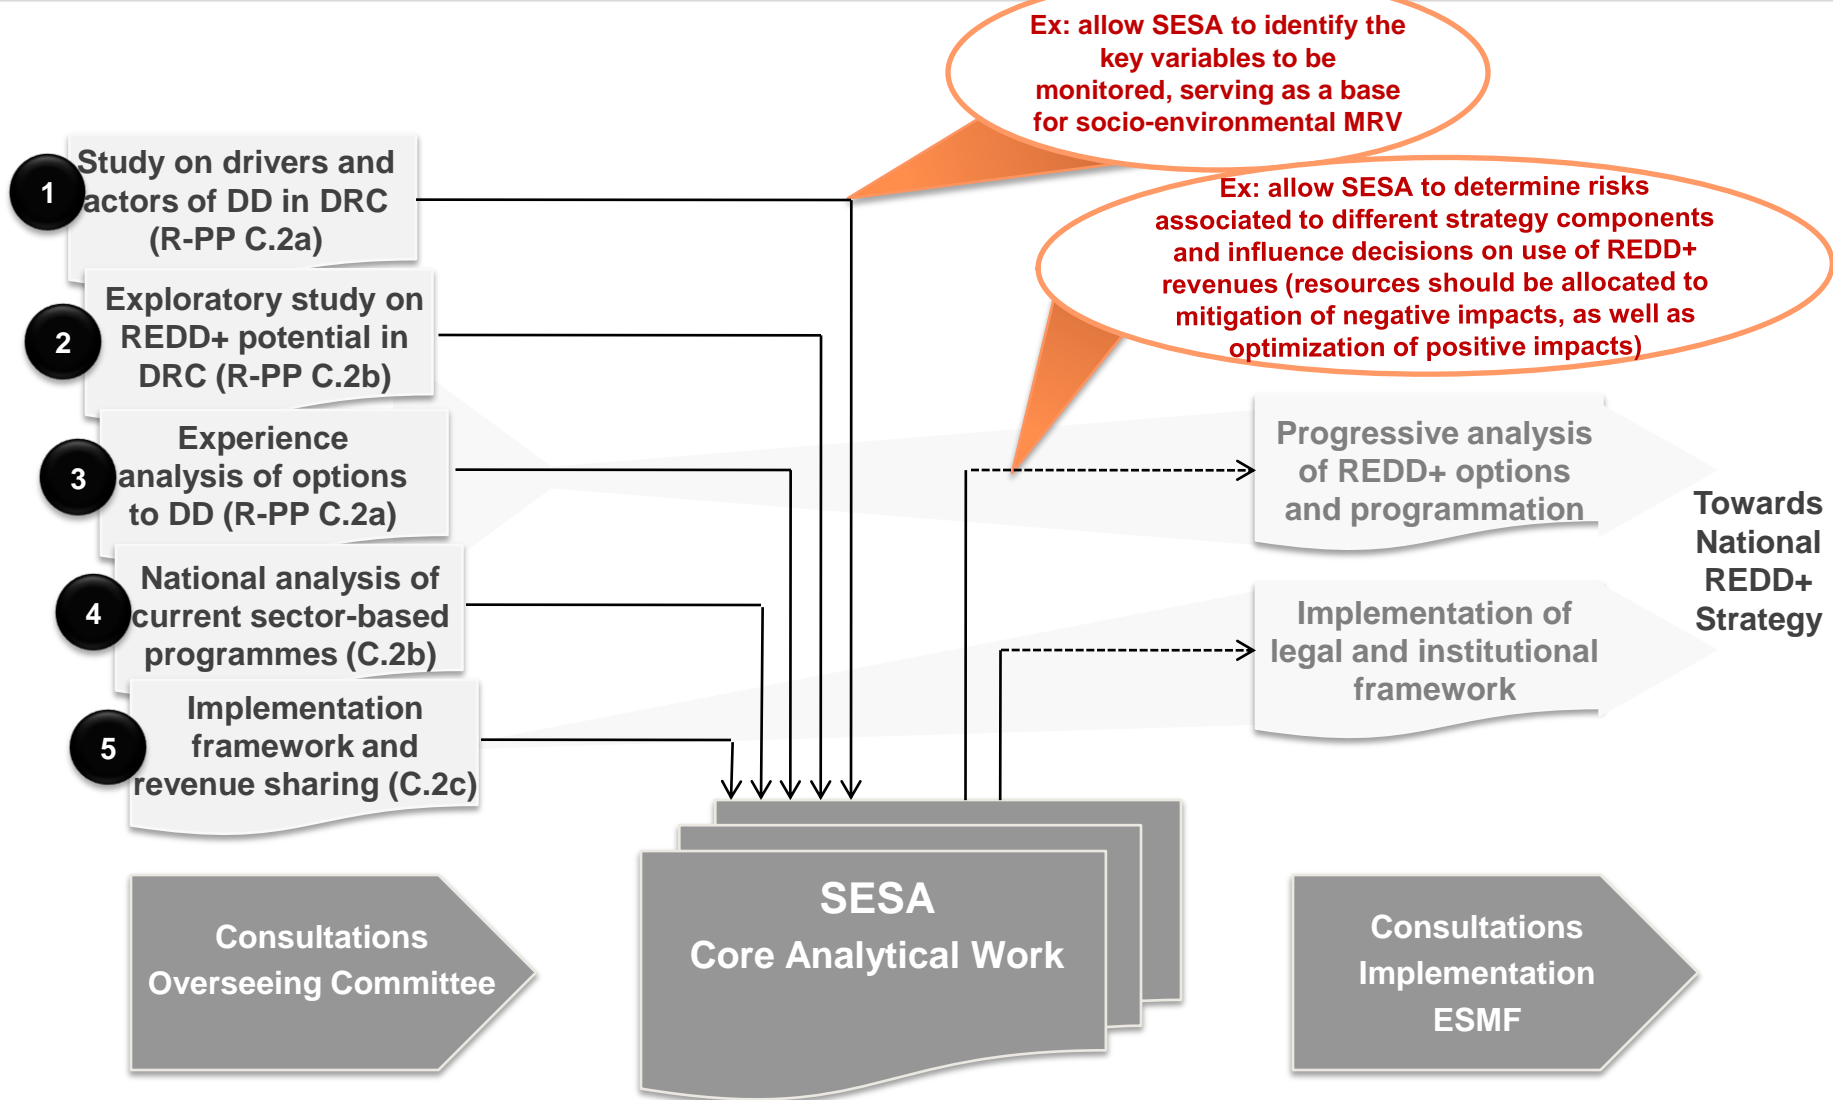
Ex: allow SESA to identify the key variables to be monitored, serving as a base for socio-environmental MRV

Ex: allow SESA to determine risks associated to different strategy components and influence decisions on use of REDD+ revenues (resources should be allocated to mitigation of negative impacts, as well as optimization of positive impacts)

1 Study on drivers and actors of DD in DRC (R-PP C.2a)

2 Exploratory study on REDD+ potential in DRC (R-PP C.2b)

3 Experience analysis of options to DD (R-PP C.2a)

4 National analysis of current sector-based programmes (C.2b)

5 Implementation framework and revenue sharing (C.2c)

Progressive analysis of REDD+ options and programmation

Implementation of legal and institutional framework

Towards National REDD+ Strategy

Consultations Overseeing Committee

SESA
Core Analytical Work

Consultations Implementation ESMF